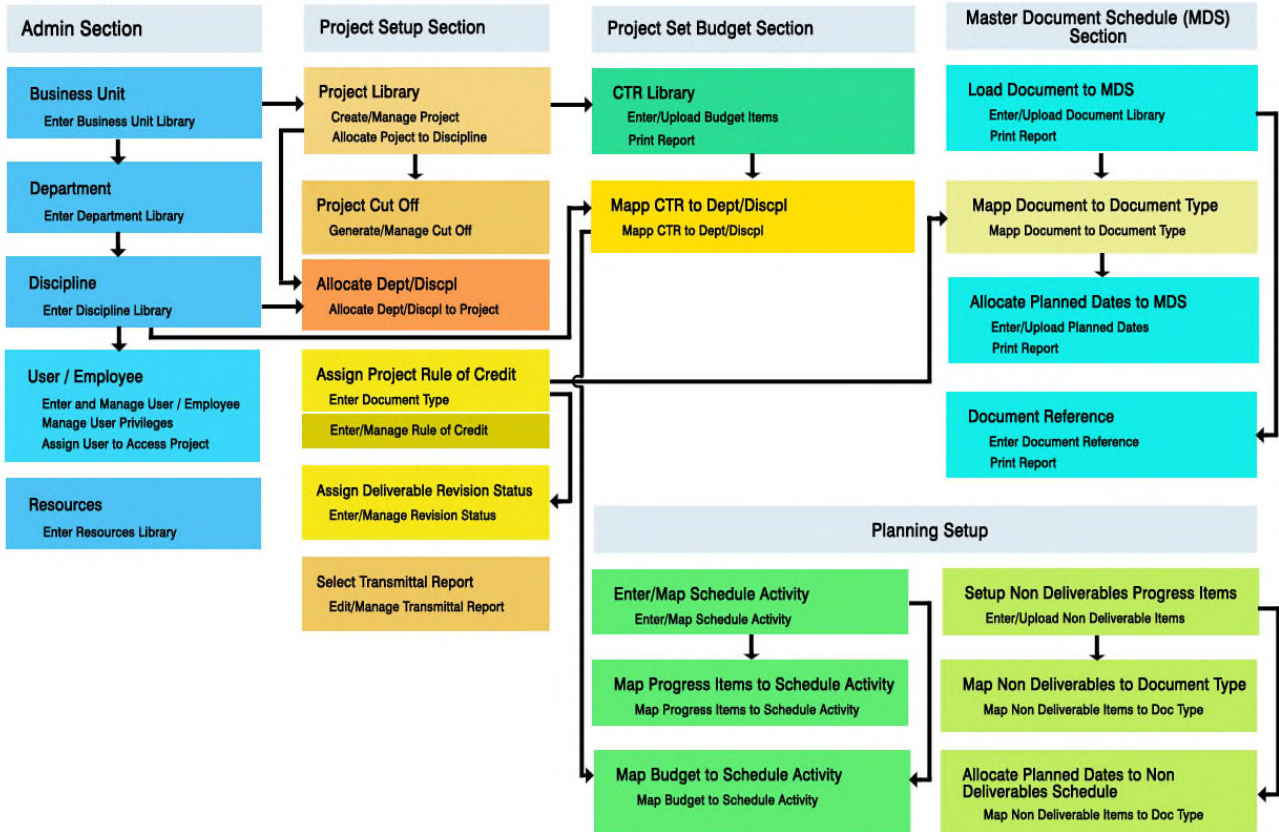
Admin Section

Business Unit
Enter Business Unit Library

Department
Enter Department Library

Discipline
Enter Discipline Library

User / Employee
Enter and Manage User / Employee
Manage User Privileges
Assign User to Access Project

Resources
Enter Resources Library

Project Setup Section

Project Library
Create/Manage Project
Allocate Poject to Discipline

Project Cut Off
Generate/Manage Cut Off

Allocate Dept/Discpl
Allocate Dept/Discpl to Project

Assign Project Rule of Credit
Enter Document Type
Enter/Manage Rule of Credit

Assign Deliverable Revision Status
Enter/Manage Revision Status

Select Transmittal Report
Edit/Manage Transmittal Report

Project Set Budget Section

CTR Library
Enter/Upload Budget Items
Print Report

Mapp CTR to Dept/Discpl
Mapp CTR to Dept/Discpl

Master Document Schedule (MDS) Section

Load Document to MDS
Enter/Upload Document Library
Print Report

Mapp Document to Document Type
Mapp Document to Document Type

Allocate Planned Dates to MDS
Enter/Upload Planned Dates
Print Report

Document Reference
Enter Document Reference
Print Report

Planning Setup

Enter/Map Schedule Activity
Enter/Map Schedule Activity

Map Progress Items to Schedule Activity
Map Progress Items to Schedule Activity

Map Budget to Schedule Activity
Map Budget to Schedule Activity

Setup Non Deliverables Progress Items
Enter/Upload Non Deliverable Items

Map Non Deliverables to Document Type
Map Non Deliverable Items to Doc Type

Allocate Planned Dates to Non Deliverables Schedule
Map Non Deliverable Items to Doc Type